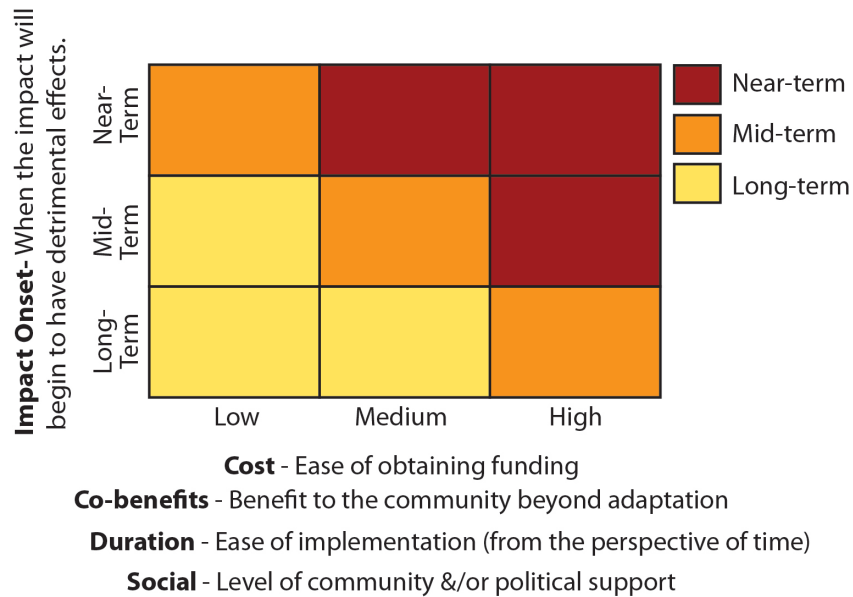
Impact Onset- When the impact will begin to have detrimental effects.

Near-Term
Mid-Term
Long-Term

Low
Medium
High

Near-term
Mid-term
Long-term

Cost - Ease of obtaining funding
Co-benefits - Benefit to the community beyond adaptation
Duration - Ease of implementation (from the perspective of time)
Social - Level of community &/or political support